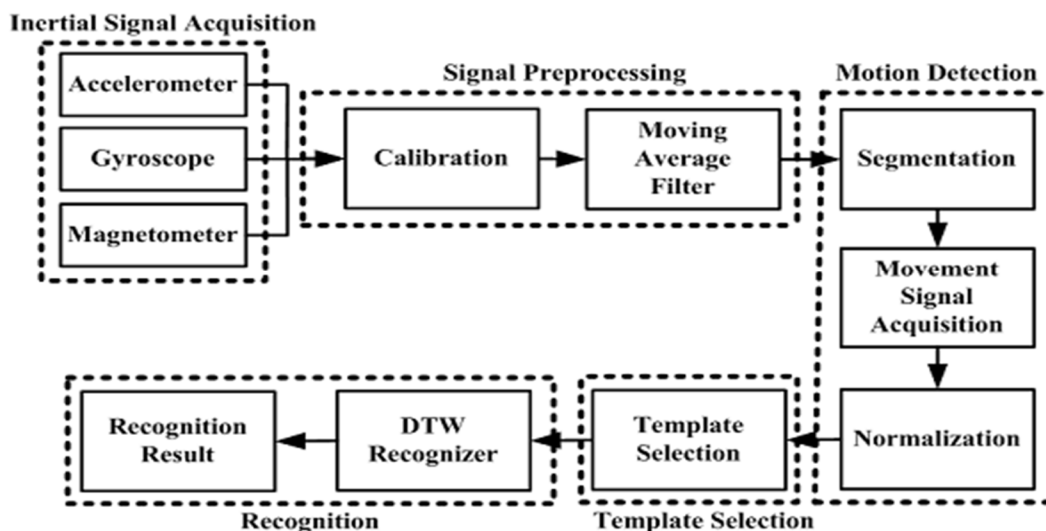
Inertial Signal Acquisition

Accelerometer

Gyroscope

Magnetometer

Signal Preprocessing

Calibration

Moving Average Filter

Motion Detection

Segmentation

Movement Signal Acquisition

Normalization

Template Selection

Template Selection

DTW Recognizer

Recognition Result

Recognition